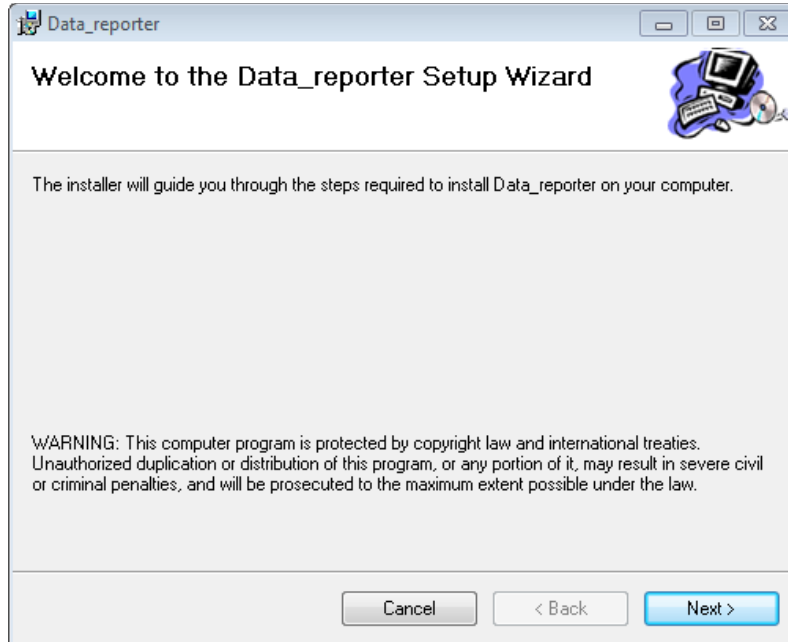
Data_reporter

Welcome to the Data_reporter Setup Wizard

The installer will guide you through the steps required to install Data_reporter on your computer.

WARNING: This computer program is protected by copyright law and international treaties. Unauthorized duplication or distribution of this program, or any portion of it, may result in severe civil or criminal penalties, and will be prosecuted to the maximum extent possible under the law.

Cancel
< Back
Next >